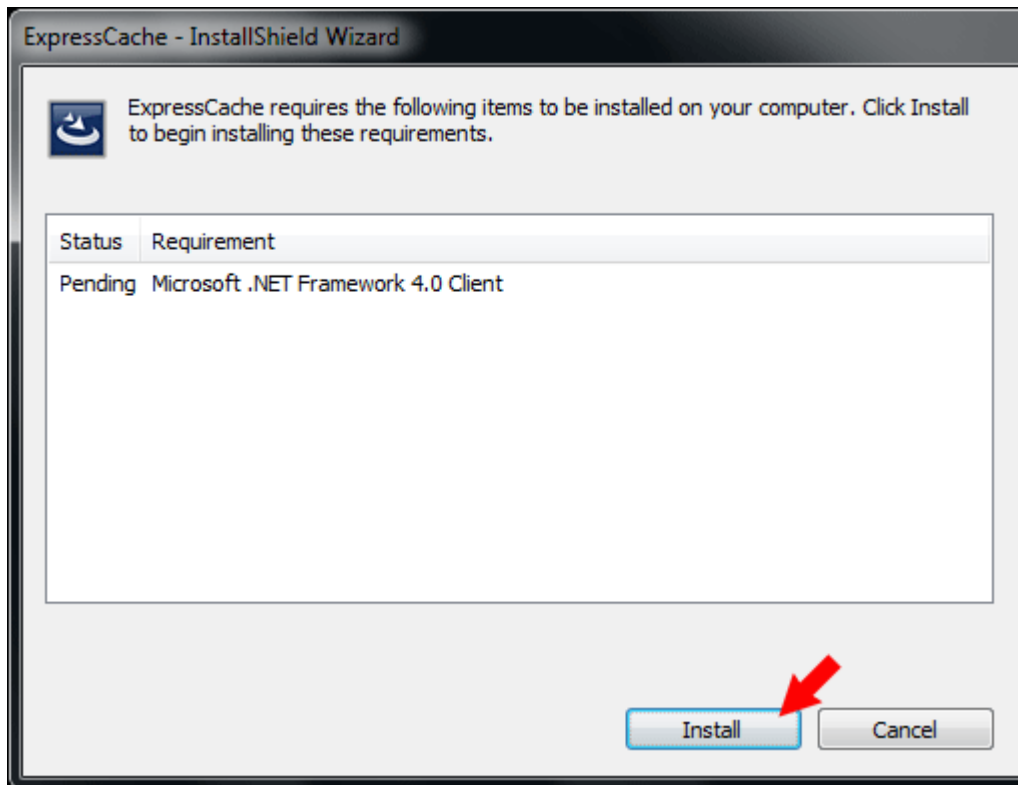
ExpressCache - InstallShield Wizard

ExpressCache requires the following items to be installed on your computer. Click Install to begin installing these requirements.

| Status | Requirement |
|---|---|
| Pending | Microsoft .NET Framework 4.0 Client |

Install
Cancel